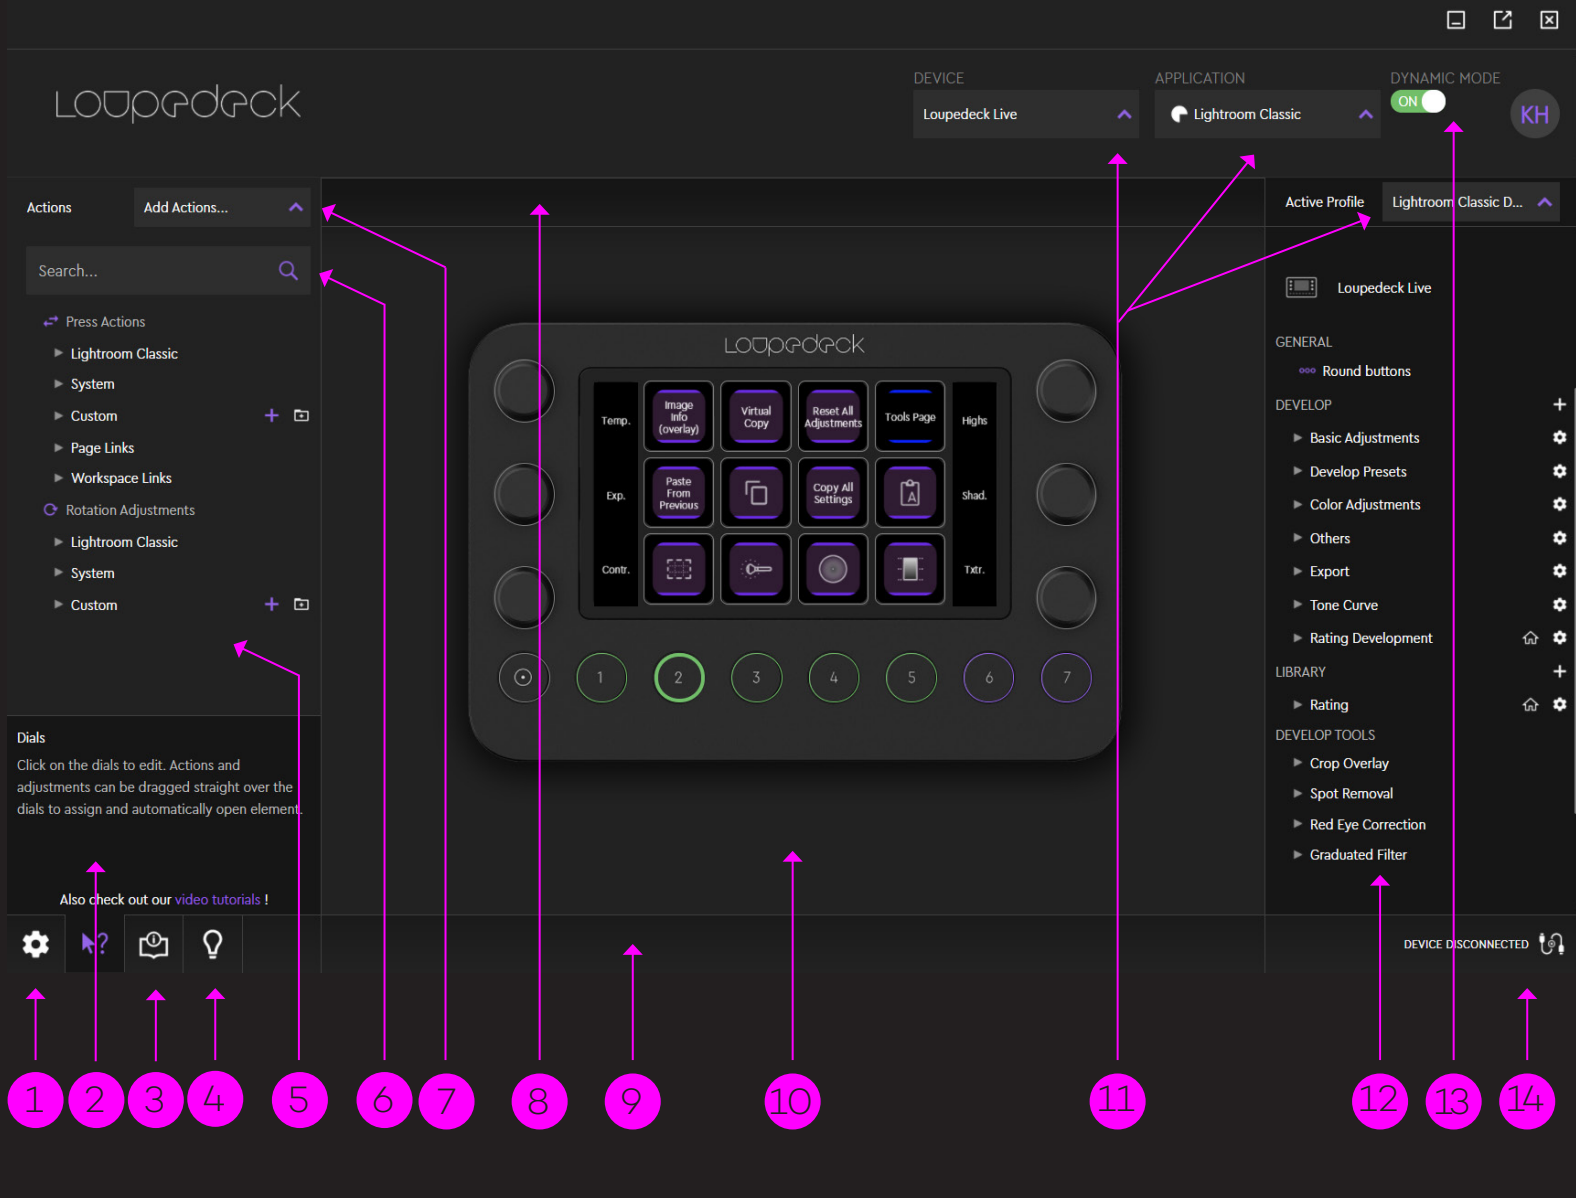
Loupedeck

DEVICE
Loupedeck Live

APPLICATION
Lightroom Classic

DYNAMIC MODE
ON

KH

Actions
Add Actions...

Search...

Press Actions
Lightroom Classic
System
Custom
Page Links
Workspace Links
Rotation Adjustments
Lightroom Classic
System
Custom

Dials
Click on the dials to edit. Actions and adjustments can be dragged straight over the dials to assign and automatically open element.

Also check out our video tutorials !

Loupedeck

Temp.
Exp.
Contr.
Image Info (overlay)
Virtual Copy
Reset All Adjustments
Tools Page
Paste From Previous
Copy All Settings
Highs
Shad.
Txtr.

1 2 3 4 5 6 7

Active Profile
Lightroom Classic D...

Loupedeck Live

GENERAL
Round buttons
DEVELOP
Basic Adjustments
Develop Presets
Color Adjustments
Others
Export
Tone Curve
Rating Development
LIBRARY
Rating
DEVELOP TOOLS
Crop Overlay
Spot Removal
Red Eye Correction
Graduated Filter

DEVICE DISCONNECTED

1 2 3 4 5 6 7 8 9 10 11 12 13 14